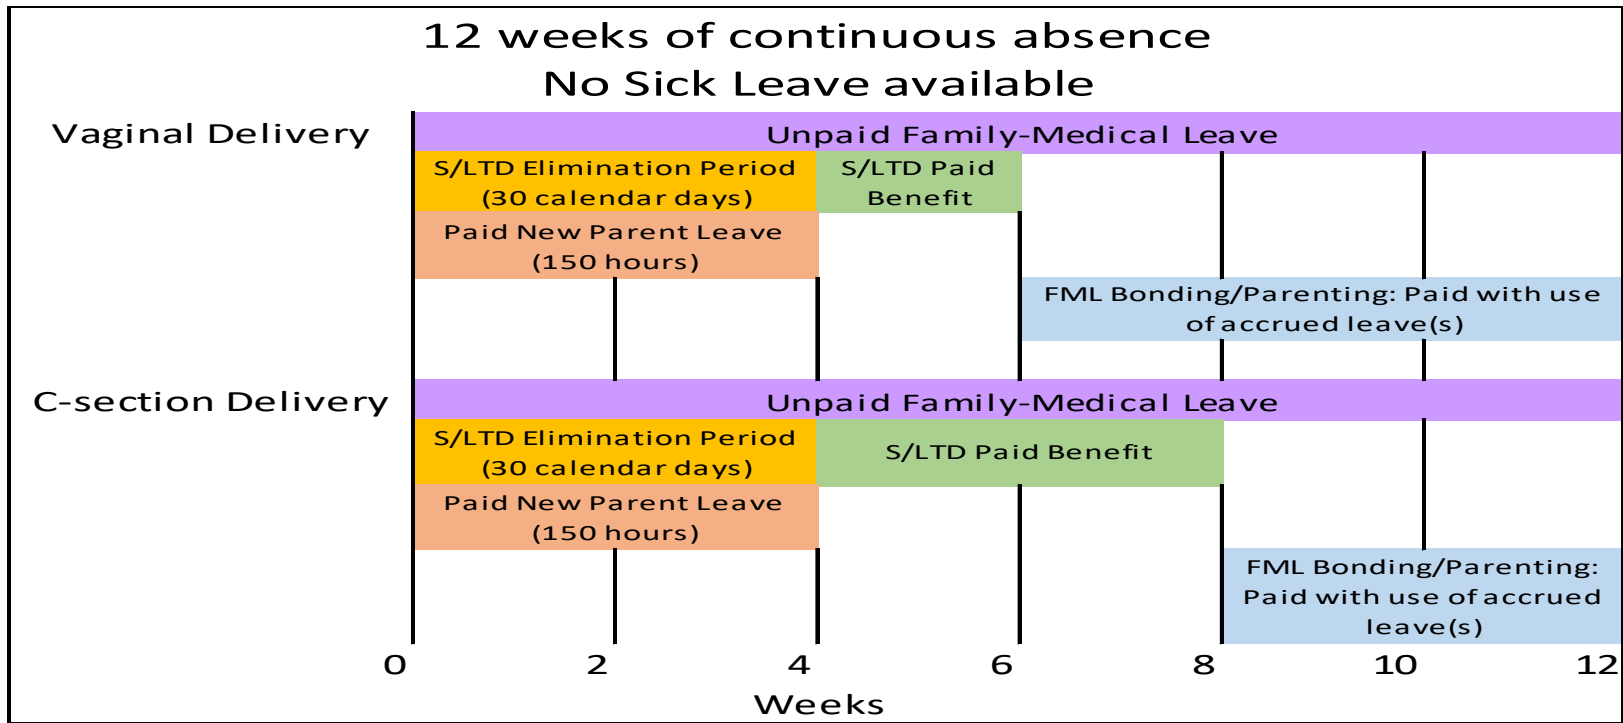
12 weeks of continuous absence
No Sick Leave available

Vaginal Delivery

Unpaid Family-Medical Leave

S/LTD Elimination Period (30 calendar days)

S/LTD Paid Benefit

Paid New Parent Leave (150 hours)

FML Bonding/Parenting: Paid with use of accrued leave(s)

C-section Delivery

Unpaid Family-Medical Leave

S/LTD Elimination Period (30 calendar days)

S/LTD Paid Benefit

Paid New Parent Leave (150 hours)

FML Bonding/Parenting: Paid with use of accrued leave(s)

0 2 4 6 8 10 12
Weeks